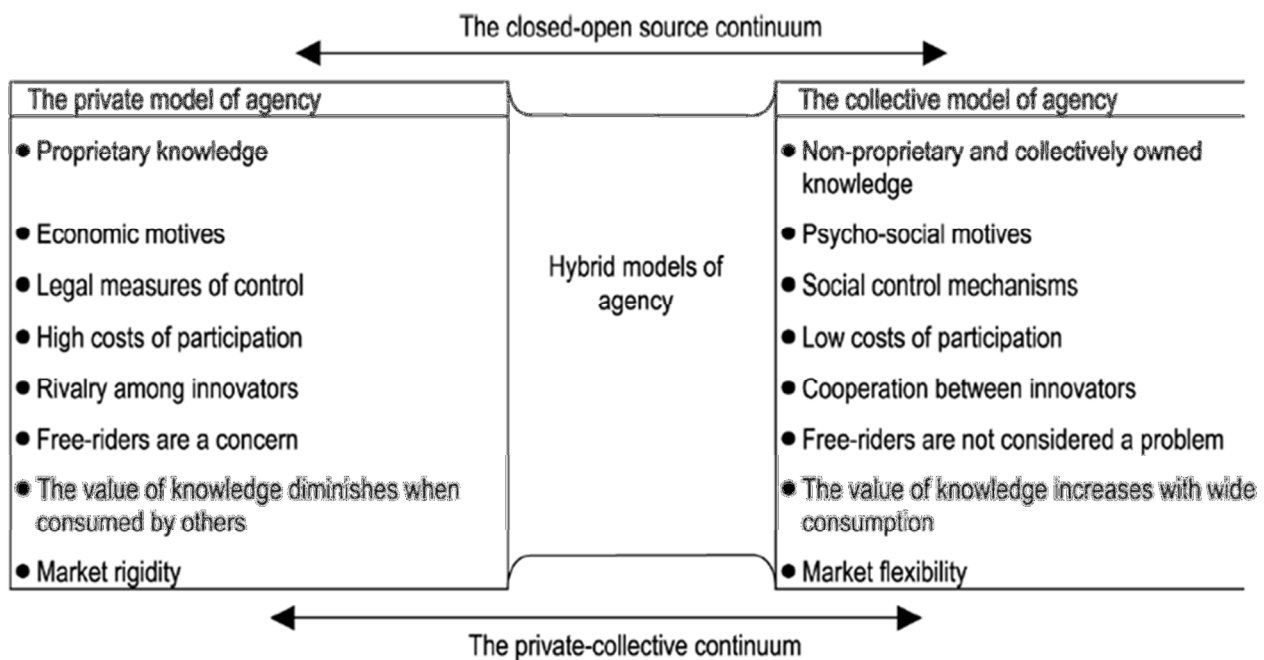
The closed-open source continuum

The private model of agency

• Proprietary knowledge
• Economic motives
• Legal measures of control
• High costs of participation
• Rivalry among innovators
• Free-riders are a concern
• The value of knowledge diminishes when consumed by others
• Market rigidity

Hybrid models of agency

The collective model of agency

• Non-proprietary and collectively owned knowledge
• Psycho-social motives
• Social control mechanisms
• Low costs of participation
• Cooperation between innovators
• Free-riders are not considered a problem
• The value of knowledge increases with wide consumption
• Market flexibility

The private-collective continuum